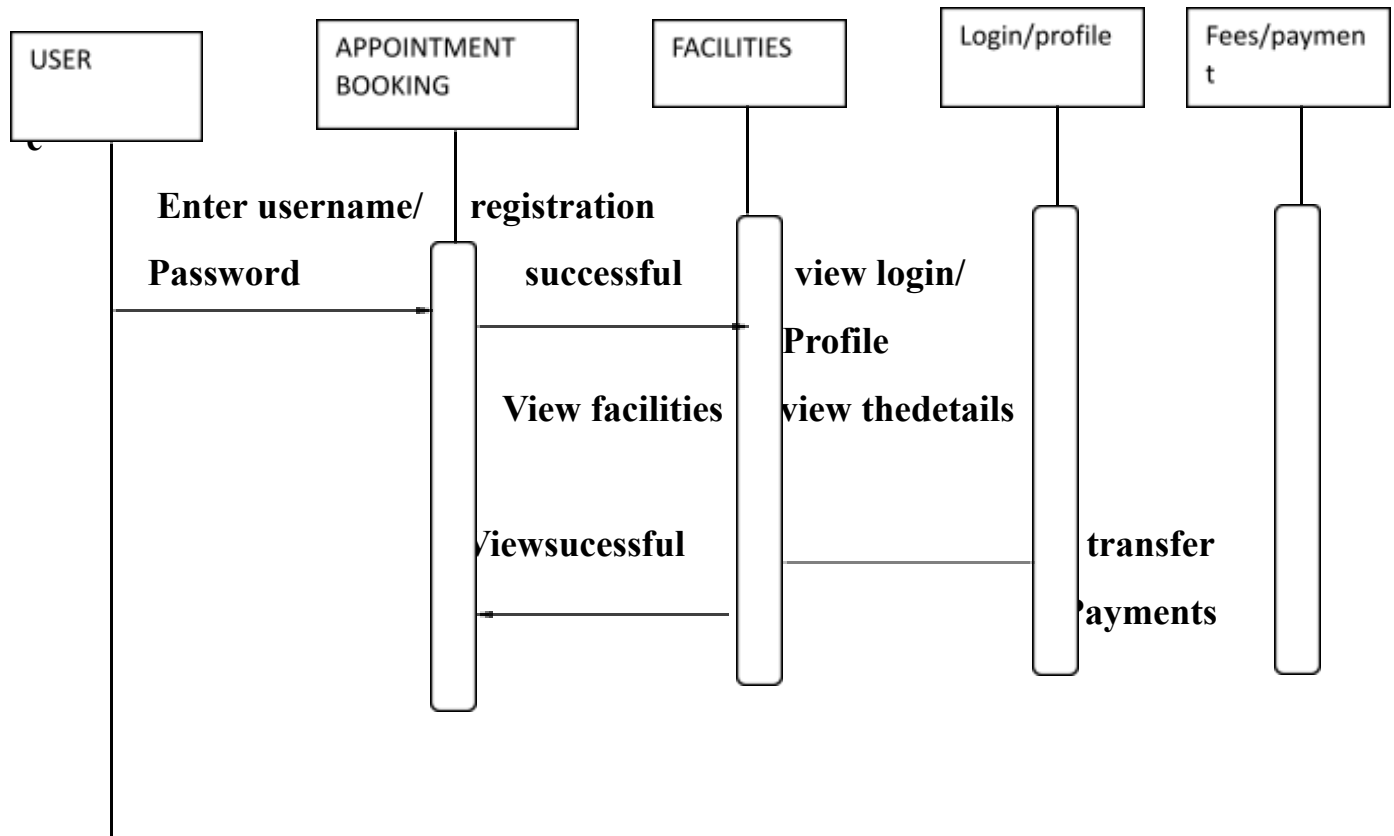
USER

APPOINTMENT BOOKING

FACILITIES

Login/profile

Fees/paymen t

c

Enter username/ Password

registration successful

view login/ Profile

View facilities

view thedetails

Viewsucessful

transfer Payments